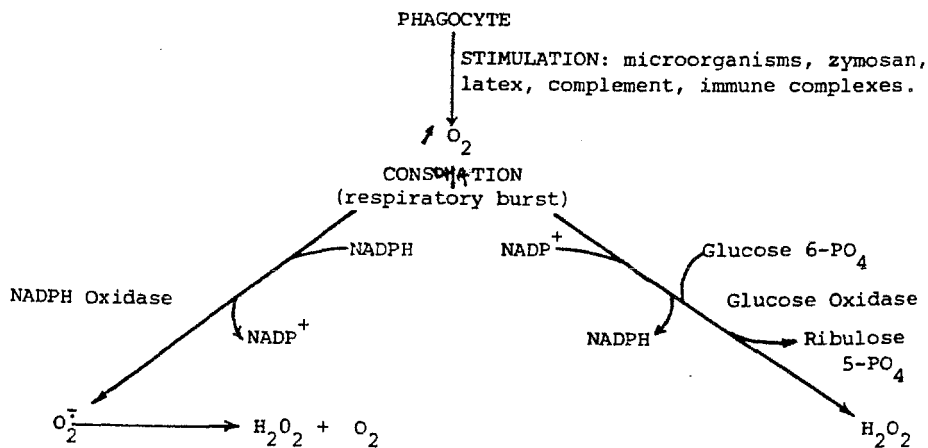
PHAGOCYTE

STIMULATION: microorganisms, zymosan, latex, complement, immune complexes.

↑ $O_2$

CONSUMPTION
(respiratory burst)

NADPH

$NADP^+$

Glucose 6-$PO_4$

NADPH Oxidase

Glucose Oxidase

$NADP^+$

NADPH

Ribulose 5-$PO_4$

$O_2^-$

$H_2O_2$ + $O_2$

$H_2O_2$